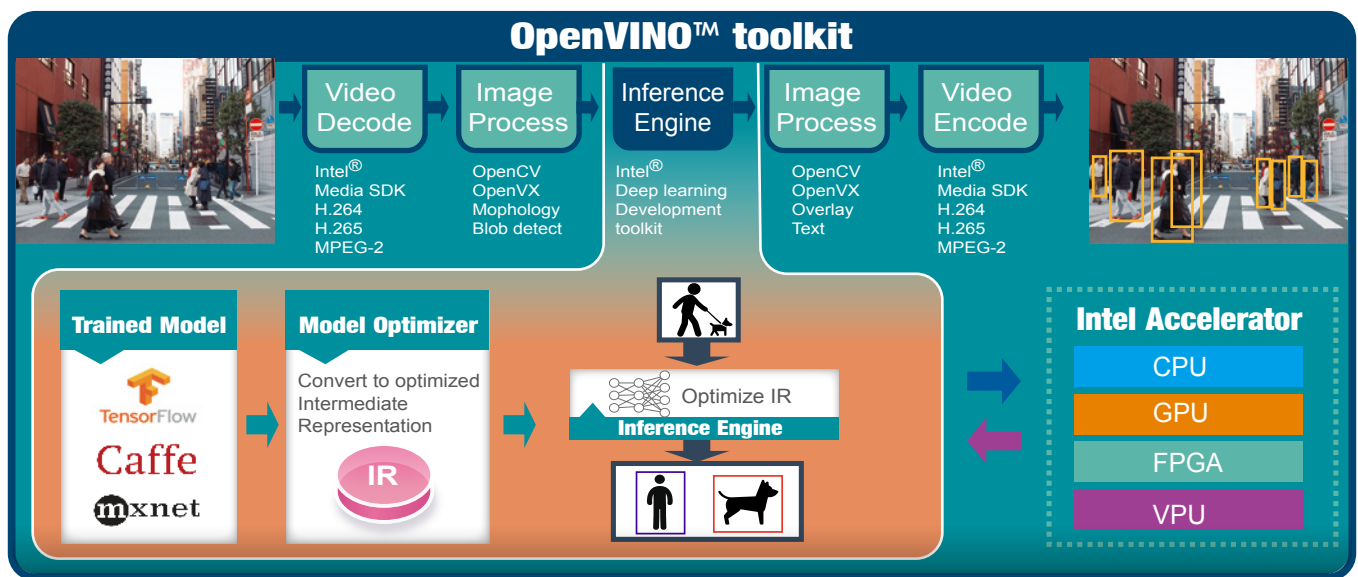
OpenVINO™ toolkit

Video Decode

Intel®
Media SDK
H.264
H.265
MPEG-2

Image Process

OpenCV
OpenVX
Mophology
Blob detect

Inference Engine

Intel®
Deep learning
Development
toolkit

Image Process

OpenCV
OpenVX
Overlay
Text

Video Encode

Intel®
Media SDK
H.264
H.265
MPEG-2

Trained Model

TensorFlow
Caffe
mxnet

Model Optimizer

Convert to optimized Intermediate Representation

IR

Optimize IR

Inference Engine

Intel Accelerator

CPU
GPU
FPGA
VPU